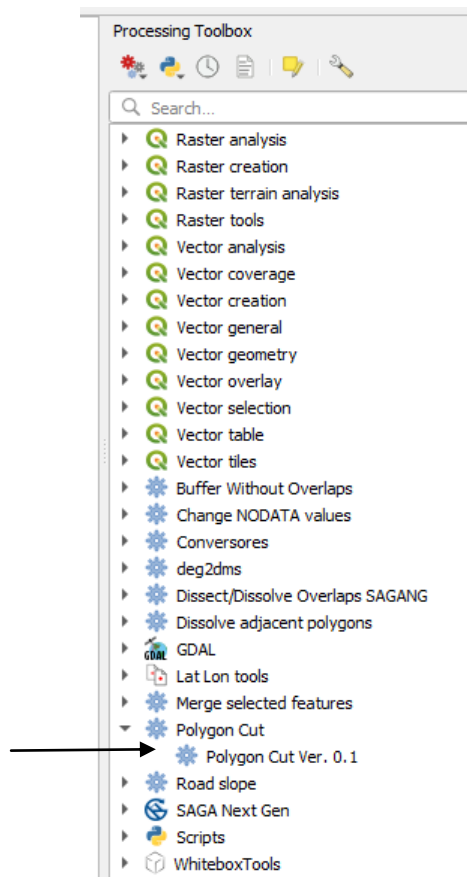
Processing Toolbox

Search...

Raster analysis
Raster creation
Raster terrain analysis
Raster tools
Vector analysis
Vector coverage
Vector creation
Vector general
Vector geometry
Vector overlay
Vector selection
Vector table
Vector tiles
Buffer Without Overlaps
Change NODATA values
Conversores
deg2dms
Dissect/Dissolve Overlaps SAGANG
Dissolve adjacent polygons
GDAL
Lat Lon tools
Merge selected features
Polygon Cut
Polygon Cut Ver. 0.1
Road slope
SAGA Next Gen
Scripts
WhiteboxTools